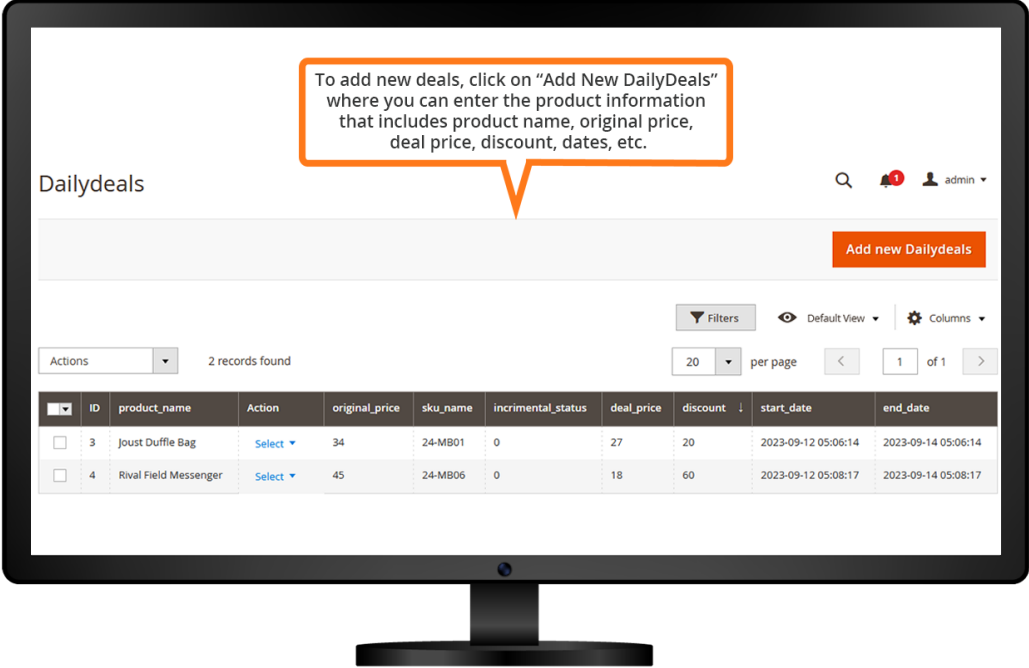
To add new deals, click on “Add New DailyDeals” where you can enter the product information that includes product name, original price, deal price, discount, dates, etc.

Dailydeals

1 admin

Add new Dailydeals

Filters Default View Columns

Actions 2 records found 20 per page 1 of 1

| | ID | product_name | Action | original_price | sku_name | incrimental_status | deal_price | discount ↓ | start_date | end_date |
|---|---|---|---|---|---|---|---|---|---|---|
| | 3 | Joust Duffle Bag | Select | 34 | 24-MB01 | 0 | 27 | 20 | 2023-09-12 05:06:14 | 2023-09-14 05:06:14 |
| | 4 | Rival Field Messenger | Select | 45 | 24-MB06 | 0 | 18 | 60 | 2023-09-12 05:08:17 | 2023-09-14 05:08:17 |